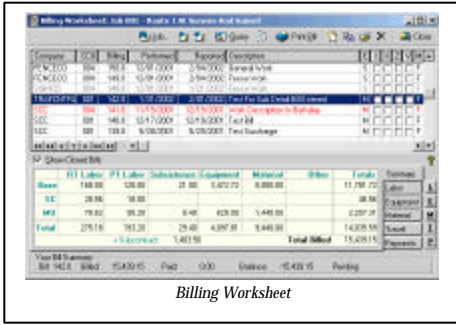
Billing Worksheet, Job 001 - Route 1 IK Scenic Rail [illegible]

Job... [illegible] Query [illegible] Print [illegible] Close

| Company | CCE | Billing | Performed | Reported | Description |
|---|---|---|---|---|---|
| ACME/ECO | 004 | 99.0 | 12/01/2001 | 2/04/2002 | General Work |
| ACME/ECO | 004 | 140.0 | 12/01/2001 | 2/04/2002 | Fence Work |
| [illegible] | 004 | 140.0 | 12/01/2001 | 2/04/2002 | Fence Work |
| TRUFORTH | 001 | 142.0 | 1/10/2002 | 2/01/2002 | Test For Sub Detail Bill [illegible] |
| SEC | 004 | 141.0 | 12/15/2001 | 12/17/2001 | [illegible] Description to Bakshop |
| SEC | 001 | 140.0 | 12/17/2001 | 12/17/2001 | Test Bill |
| SEC | 001 | 139.0 | 6/26/2001 | 6/28/2001 | Test Surcharge |

Show Closed Bills

| | RT Labor | PT Labor | Subsistence | Equipment | Material | Other | Totals |
|---|---|---|---|---|---|---|---|
| Base | 168.00 | 120.00 | 21.00 | 3,472.72 | 8,000.00 | | 11,781.72 |
| SC | 28.56 | 18.00 | | | | | 46.56 |
| MU | 79.62 | 55.20 | 8.40 | 628.00 | 1,440.00 | | 2,207.31 |
| Total | 275.18 | 193.20 | 29.40 | 4,097.81 | 9,440.00 | | 14,035.59 |

+ Subcontract: 1,403.56   Total Billed: 15,439.15

Summary Labor Equipment Material Travel Payments

View Bill Summary
Bill: 142.0  Billed: 15,439.15  Paid: 0.00  Balance: 15,439.15  Pending

Billing Worksheet